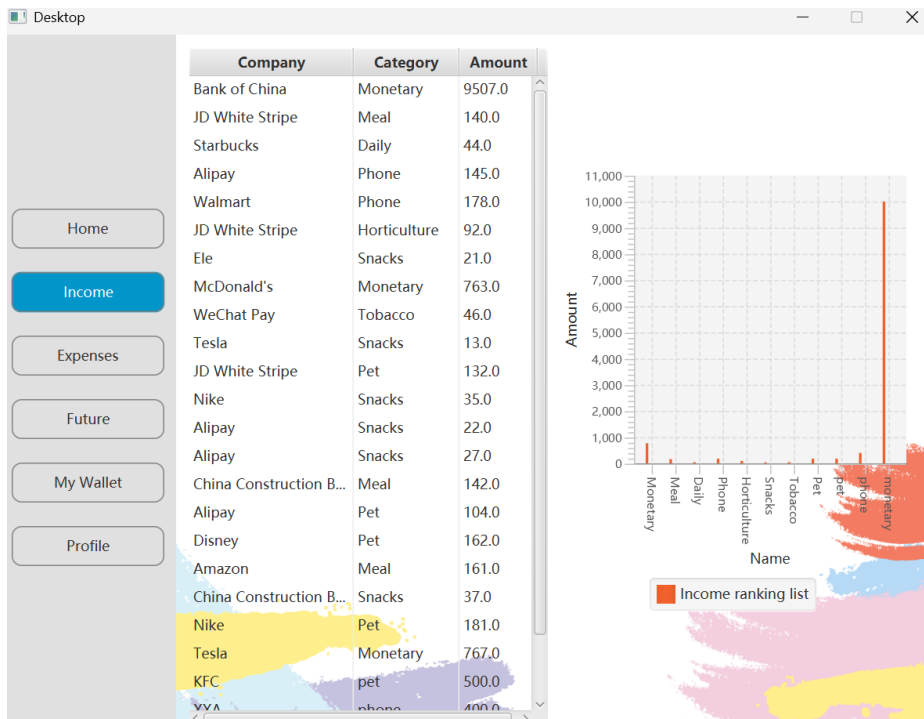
Desktop

Home

Income

Expenses

Future

My Wallet

Profile

| Company | Category | Amount |
|---|---|---|
| Bank of China | Monetary | 9507.0 |
| JD White Stripe | Meal | 140.0 |
| Starbucks | Daily | 44.0 |
| Alipay | Phone | 145.0 |
| Walmart | Phone | 178.0 |
| JD White Stripe | Horticulture | 92.0 |
| Ele | Snacks | 21.0 |
| McDonald's | Monetary | 763.0 |
| WeChat Pay | Tobacco | 46.0 |
| Tesla | Snacks | 13.0 |
| JD White Stripe | Pet | 132.0 |
| Nike | Snacks | 35.0 |
| Alipay | Snacks | 22.0 |
| Alipay | Snacks | 27.0 |
| China Construction B... | Meal | 142.0 |
| Alipay | Pet | 104.0 |
| Disney | Pet | 162.0 |
| Amazon | Meal | 161.0 |
| China Construction B... | Snacks | 37.0 |
| Nike | Pet | 181.0 |
| Tesla | Monetary | 767.0 |
| KFC | pet | 500.0 |
| XYA | phone | 400.0 |

11,000
10,000
9,000
8,000
7,000
6,000
5,000
4,000
3,000
2,000
1,000
0

Amount

Monetary
Meal
Daily
Phone
Horticulture
Snacks
Tobacco
Pet
pet
phone
monetary

Name

Income ranking list